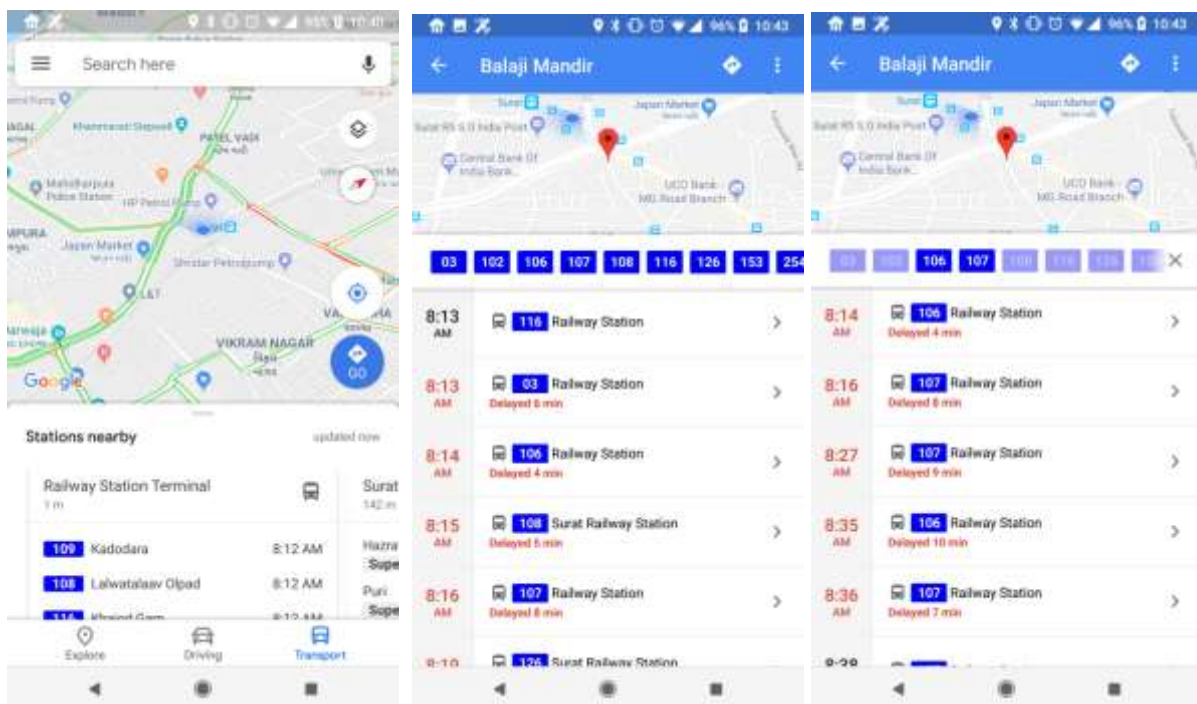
Search here

PATEL VADI
Mahidharpura Police Station
HP Petrol Pump
Japan Market
Shridar Petrolpump
VIKRAM NAGAR
GO
Google

Stations nearby
updated now

Railway Station Terminal
1 m

109 Kadodara 8:12 AM
108 Lalwatalaav Olpad 8:12 AM
116 Kharod Gam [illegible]

Surat
142 m
Hazra
Supe
Puri
Supe

Explore
Driving
Transport

9:43
Balaji Mandir
Japan Market
Central Bank Of India Bank
UCO Bank - MG Road Branch

03 102 106 107 108 116 126 153 254

8:13 AM 116 Railway Station
8:13 AM 03 Railway Station Delayed 6 min
8:14 AM 106 Railway Station Delayed 4 min
8:15 AM 108 Surat Railway Station Delayed 5 min
8:16 AM 107 Railway Station Delayed 8 min
8:1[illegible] 126 Surat Railway Station

10:43
Balaji Mandir
Japan Market
Central Bank Of India Bank
UCO Bank - MG Road Branch

03 102 106 107 108 116 126 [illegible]

8:14 AM 106 Railway Station Delayed 4 min
8:16 AM 107 Railway Station Delayed 8 min
8:27 AM 107 Railway Station Delayed 9 min
8:35 AM 106 Railway Station Delayed 10 min
8:36 AM 107 Railway Station Delayed 7 min
8:38